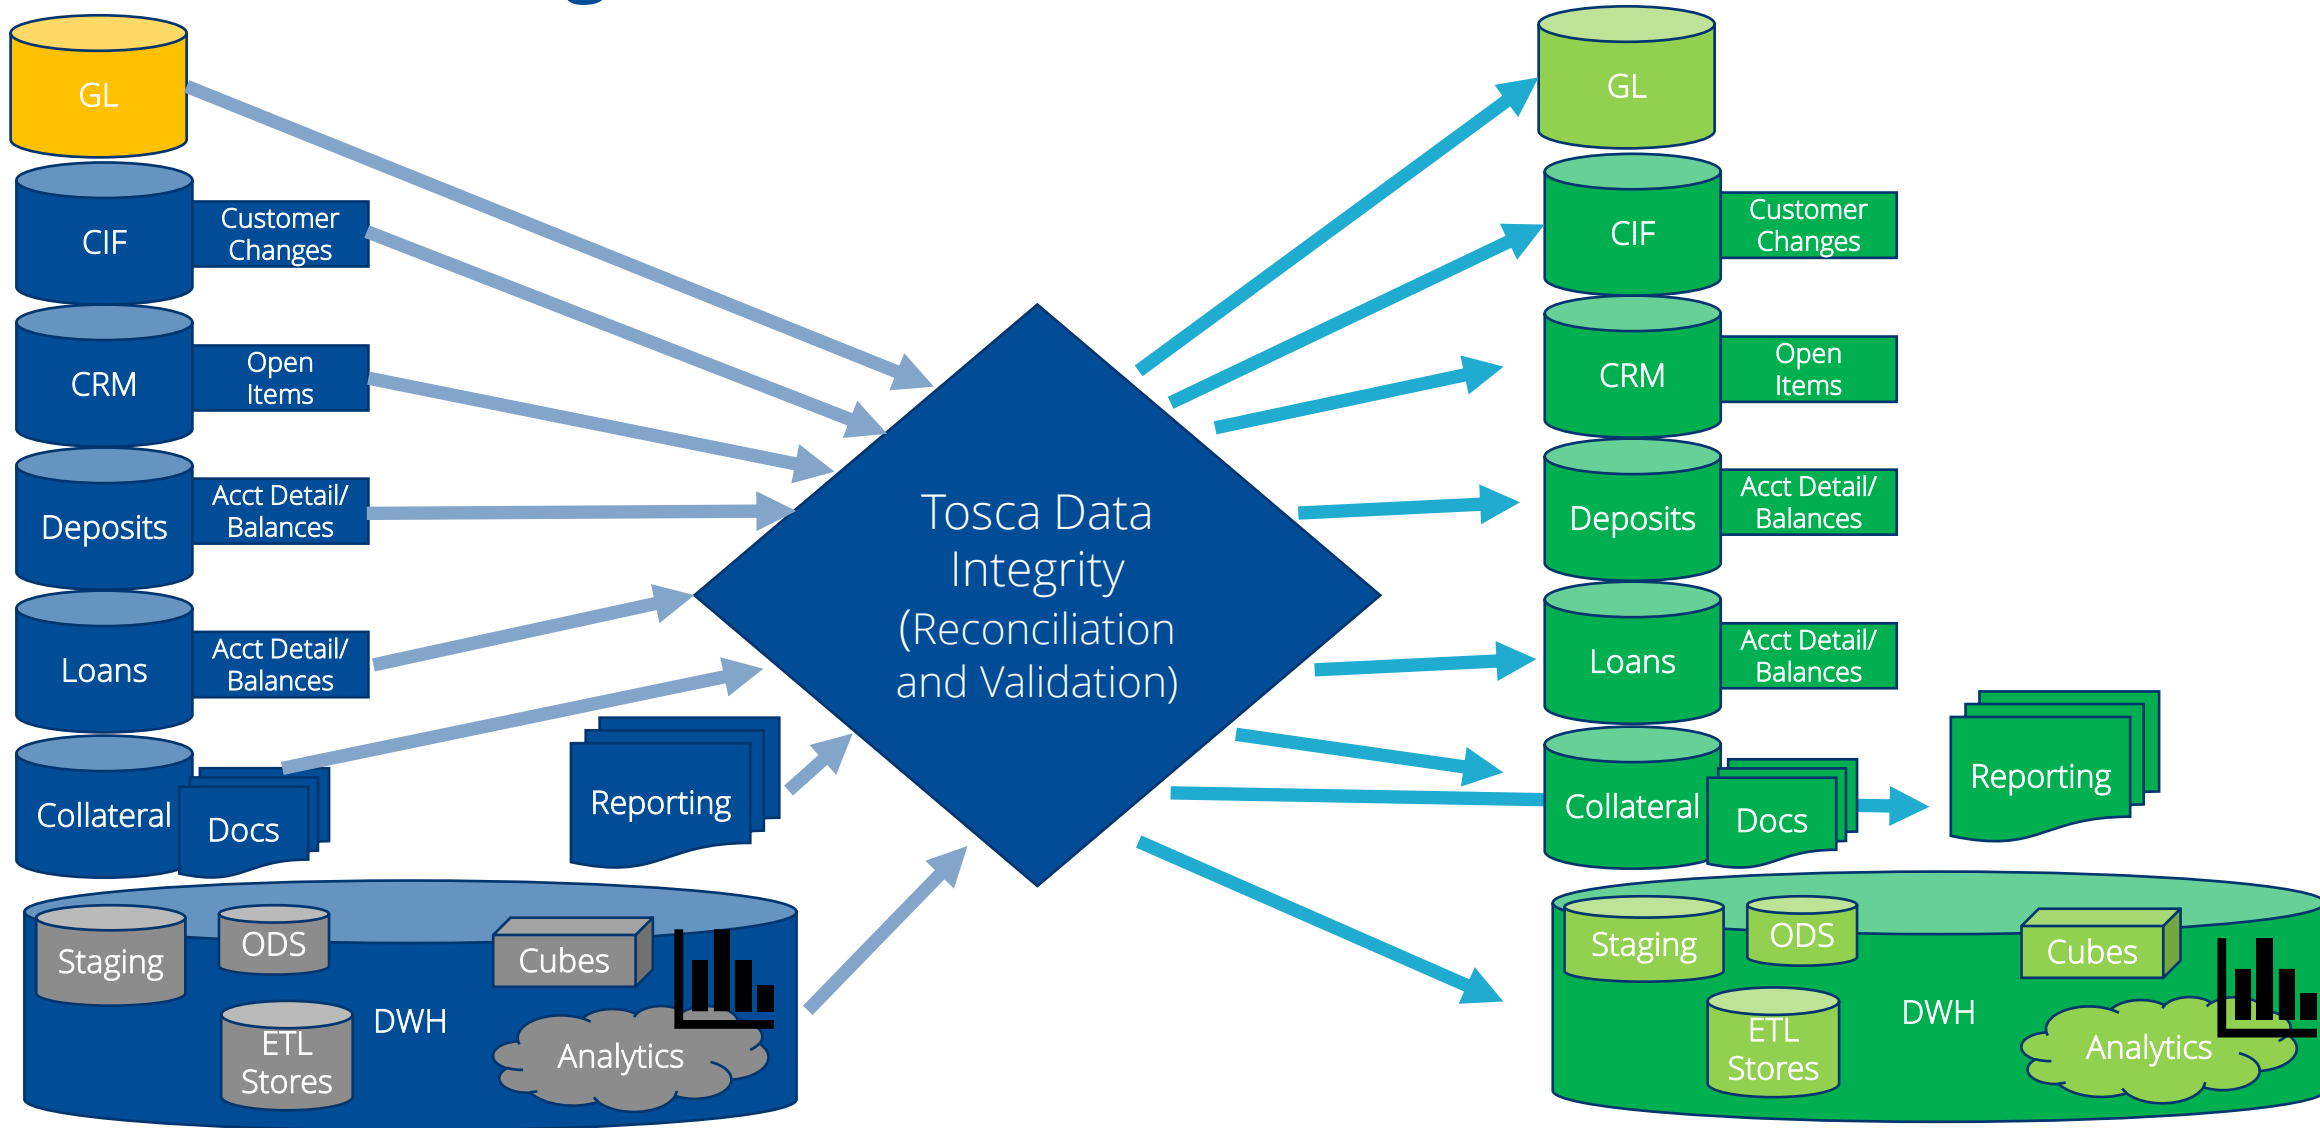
GL

CIF

Customer Changes

CRM

Open Items

Deposits

Acct Detail/ Balances

Loans

Acct Detail/ Balances

Collateral

Docs

Reporting

Staging

ODS

Cubes

ETL Stores

DWH

Analytics

Tosca Data Integrity (Reconciliation and Validation)

GL

CIF

Customer Changes

CRM

Open Items

Deposits

Acct Detail/ Balances

Loans

Acct Detail/ Balances

Collateral

Docs

Reporting

Staging

ODS

Cubes

ETL Stores

DWH

Analytics